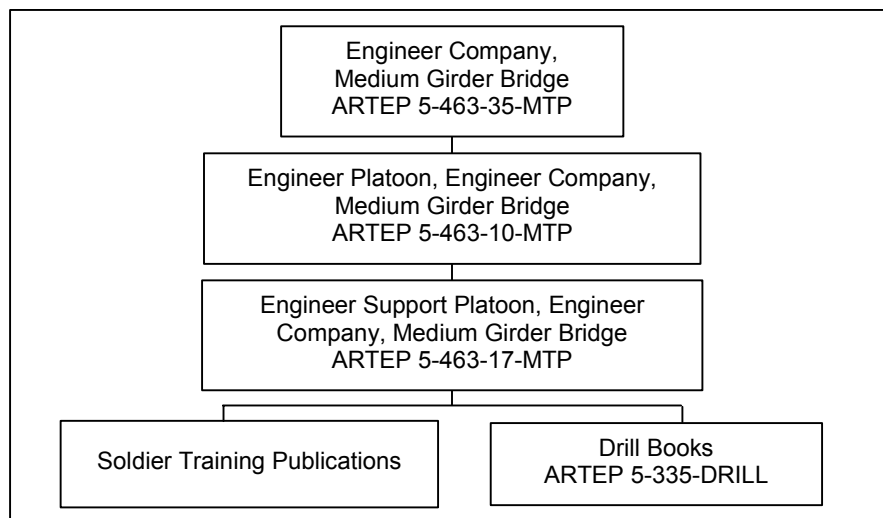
Engineer Company, Medium Girder Bridge ARTEP 5-463-35-MTP

Engineer Platoon, Engineer Company, Medium Girder Bridge ARTEP 5-463-10-MTP

Engineer Support Platoon, Engineer Company, Medium Girder Bridge ARTEP 5-463-17-MTP

Soldier Training Publications

Drill Books ARTEP 5-335-DRILL